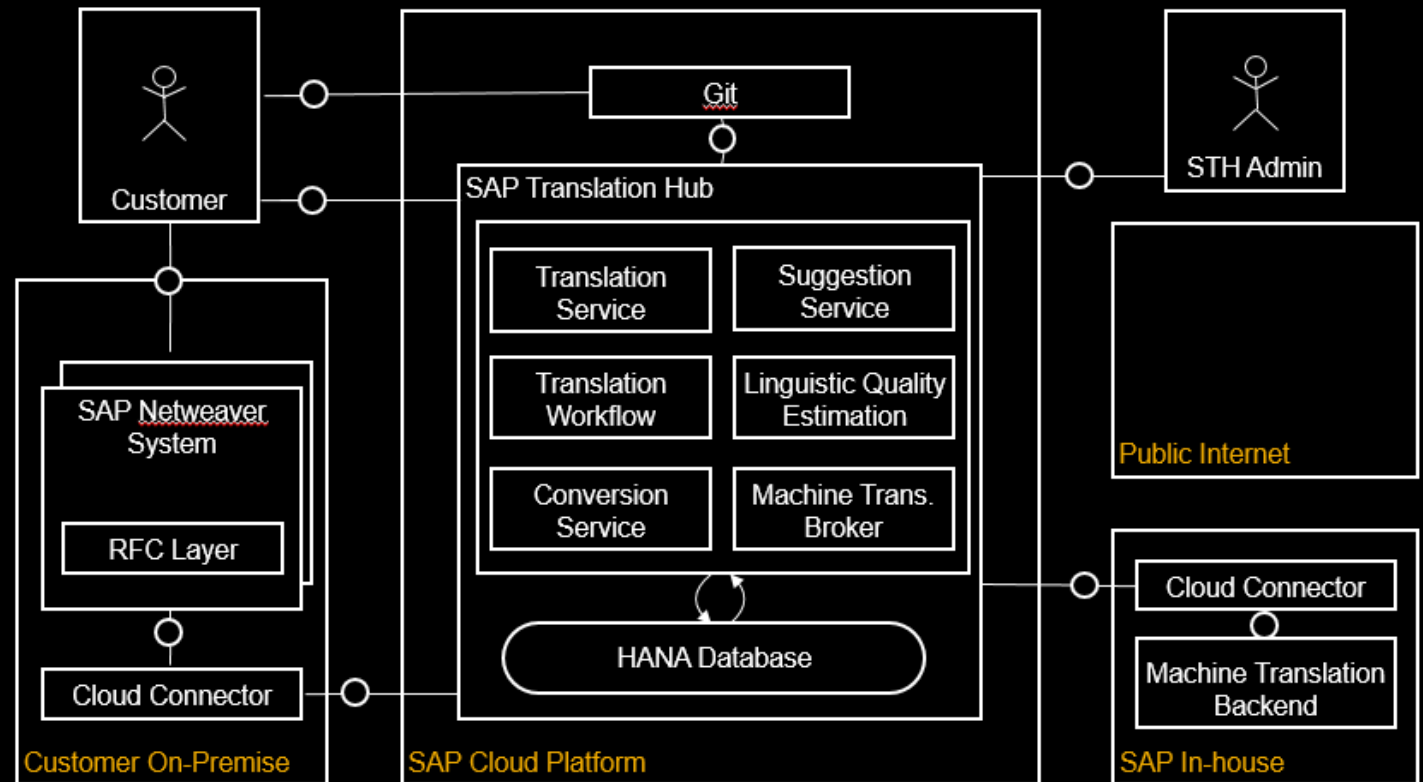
Customer

Git

STH Admin

SAP Translation Hub

Translation Service

Suggestion Service

Translation Workflow

Linguistic Quality Estimation

Conversion Service

Machine Trans. Broker

HANA Database

SAP Netweaver System

RFC Layer

Cloud Connector

Customer On-Premise

SAP Cloud Platform

Public Internet

Cloud Connector

Machine Translation Backend

SAP In-house